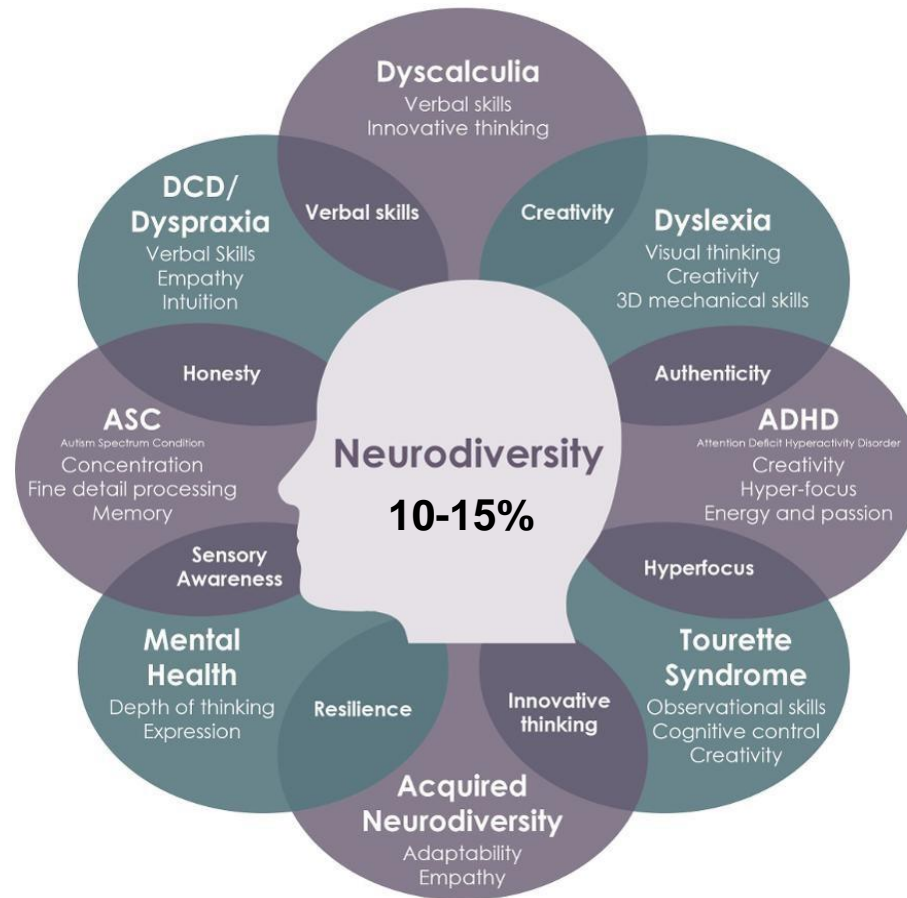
Dyscalculia
Verbal skills
Innovative thinking

DCD/
Dyspraxia
Verbal Skills
Empathy
Intuition

Verbal skills

Creativity

Dyslexia
Visual thinking
Creativity
3D mechanical skills

Honesty

Authenticity

ASC
Autism Spectrum Condition
Concentration
Fine detail processing
Memory

Neurodiversity
10-15%

ADHD
Attention Deficit Hyperactivity Disorder
Creativity
Hyper-focus
Energy and passion

Sensory
Awareness

Hyperfocus

Mental
Health
Depth of thinking
Expression

Resilience

Innovative
thinking

Tourette
Syndrome
Observational skills
Cognitive control
Creativity

Acquired
Neurodiversity
Adaptability
Empathy